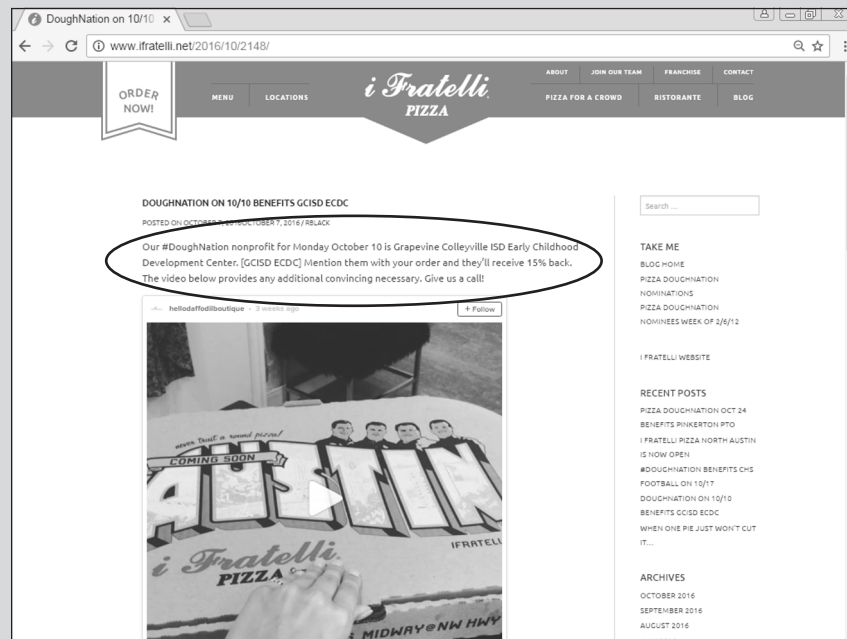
DoughNation on 10/10 ×

www.ifratelli.net/2016/10/2148/

ORDER NOW!

MENU LOCATIONS

i Fratelli PIZZA

ABOUT JOIN OUR TEAM FRANCHISE CONTACT

PIZZA FOR A CROWD RISTORANTE BLOG

DOUGHNATION ON 10/10 BENEFITS GCISD ECDC

POSTED ON OCTOBER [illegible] OCTOBER 7, 2016 / RBLACK

Our #DoughNation nonprofit for Monday October 10 is Grapevine Colleyville ISD Early Childhood Development Center. [GCISD ECDC] Mention them with your order and they'll receive 15% back. The video below provides any additional convincing necessary. Give us a call!

hellodaffodilboutique · 3 weeks ago

+ Follow

never trust a round pizza!

COMING SOON

AUSTIN

IFRATELLI

i Fratelli PIZZA

MIDWAY@NW HWY

Search ...

TAKE ME

BLOG HOME

PIZZA DOUGHNATION NOMINATIONS

PIZZA DOUGHNATION NOMINEES WEEK OF 2/6/12

I FRATELLI WEBSITE

RECENT POSTS

PIZZA DOUGHNATION OCT 24 BENEFITS PINKERTON PTO

I FRATELLI PIZZA NORTH AUSTIN IS NOW OPEN

#DOUGHNATION BENEFITS CHS FOOTBALL ON 10/17

DOUGHNATION ON 10/10 BENEFITS GCISD ECDC

WHEN ONE PIE JUST WON'T CUT IT...

ARCHIVES

OCTOBER 2016

SEPTEMBER 2016

AUGUST 2016